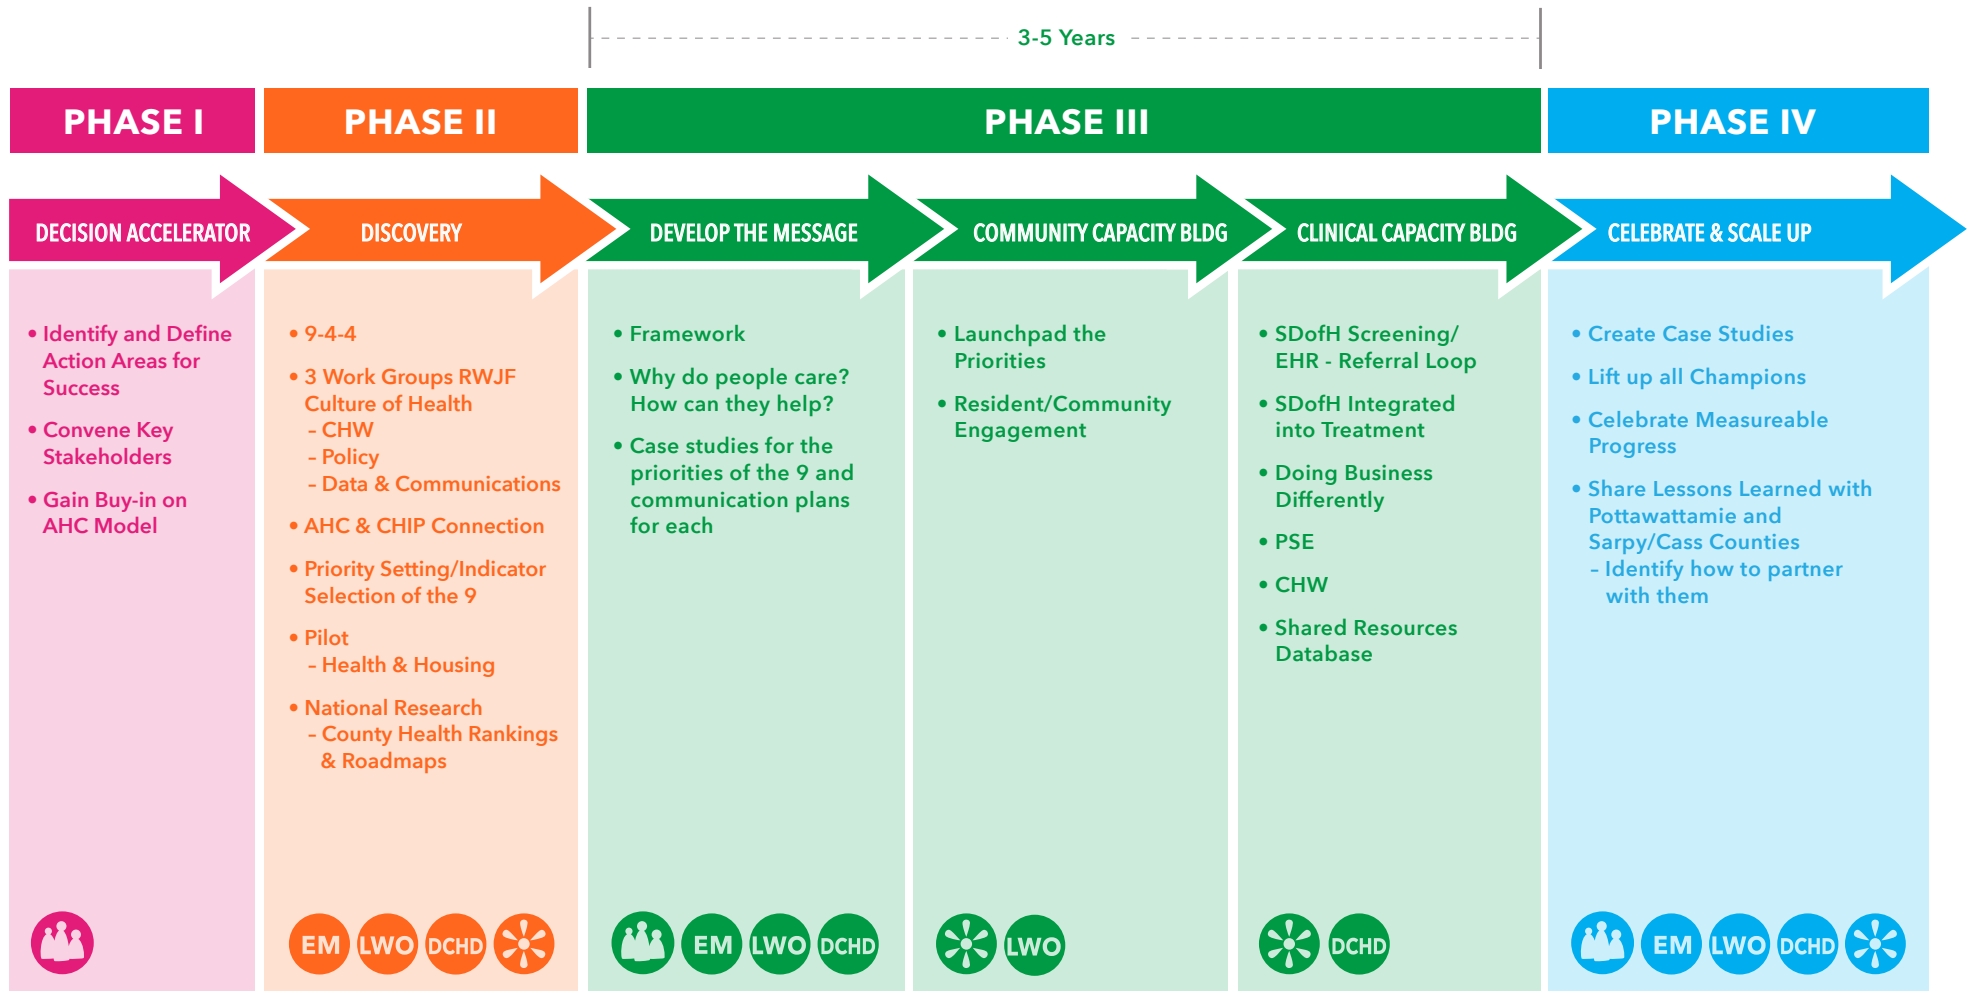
3-5 Years

PHASE I

PHASE II

PHASE III

PHASE IV

DECISION ACCELERATOR

DISCOVERY

DEVELOP THE MESSAGE

COMMUNITY CAPACITY BLDG

CLINICAL CAPACITY BLDG

CELEBRATE & SCALE UP

• Identify and Define Action Areas for Success

• Convene Key Stakeholders

• Gain Buy-in on AHC Model

• 9-4-4

• 3 Work Groups RWJF Culture of Health
– CHW
– Policy
– Data & Communications

• AHC & CHIP Connection

• Priority Setting/Indicator Selection of the 9

• Pilot
– Health & Housing

• National Research
– County Health Rankings & Roadmaps

• Framework

• Why do people care? How can they help?

• Case studies for the priorities of the 9 and communication plans for each

• Launchpad the Priorities

• Resident/Community Engagement

• SDofH Screening/ EHR - Referral Loop

• SDofH Integrated into Treatment

• Doing Business Differently

• PSE

• CHW

• Shared Resources Database

• Create Case Studies

• Lift up all Champions

• Celebrate Measureable Progress

• Share Lessons Learned with Pottawattamie and Sarpy/Cass Counties
– Identify how to partner with them

EM LWO DCHD

EM LWO DCHD

LWO

DCHD

EM LWO DCHD